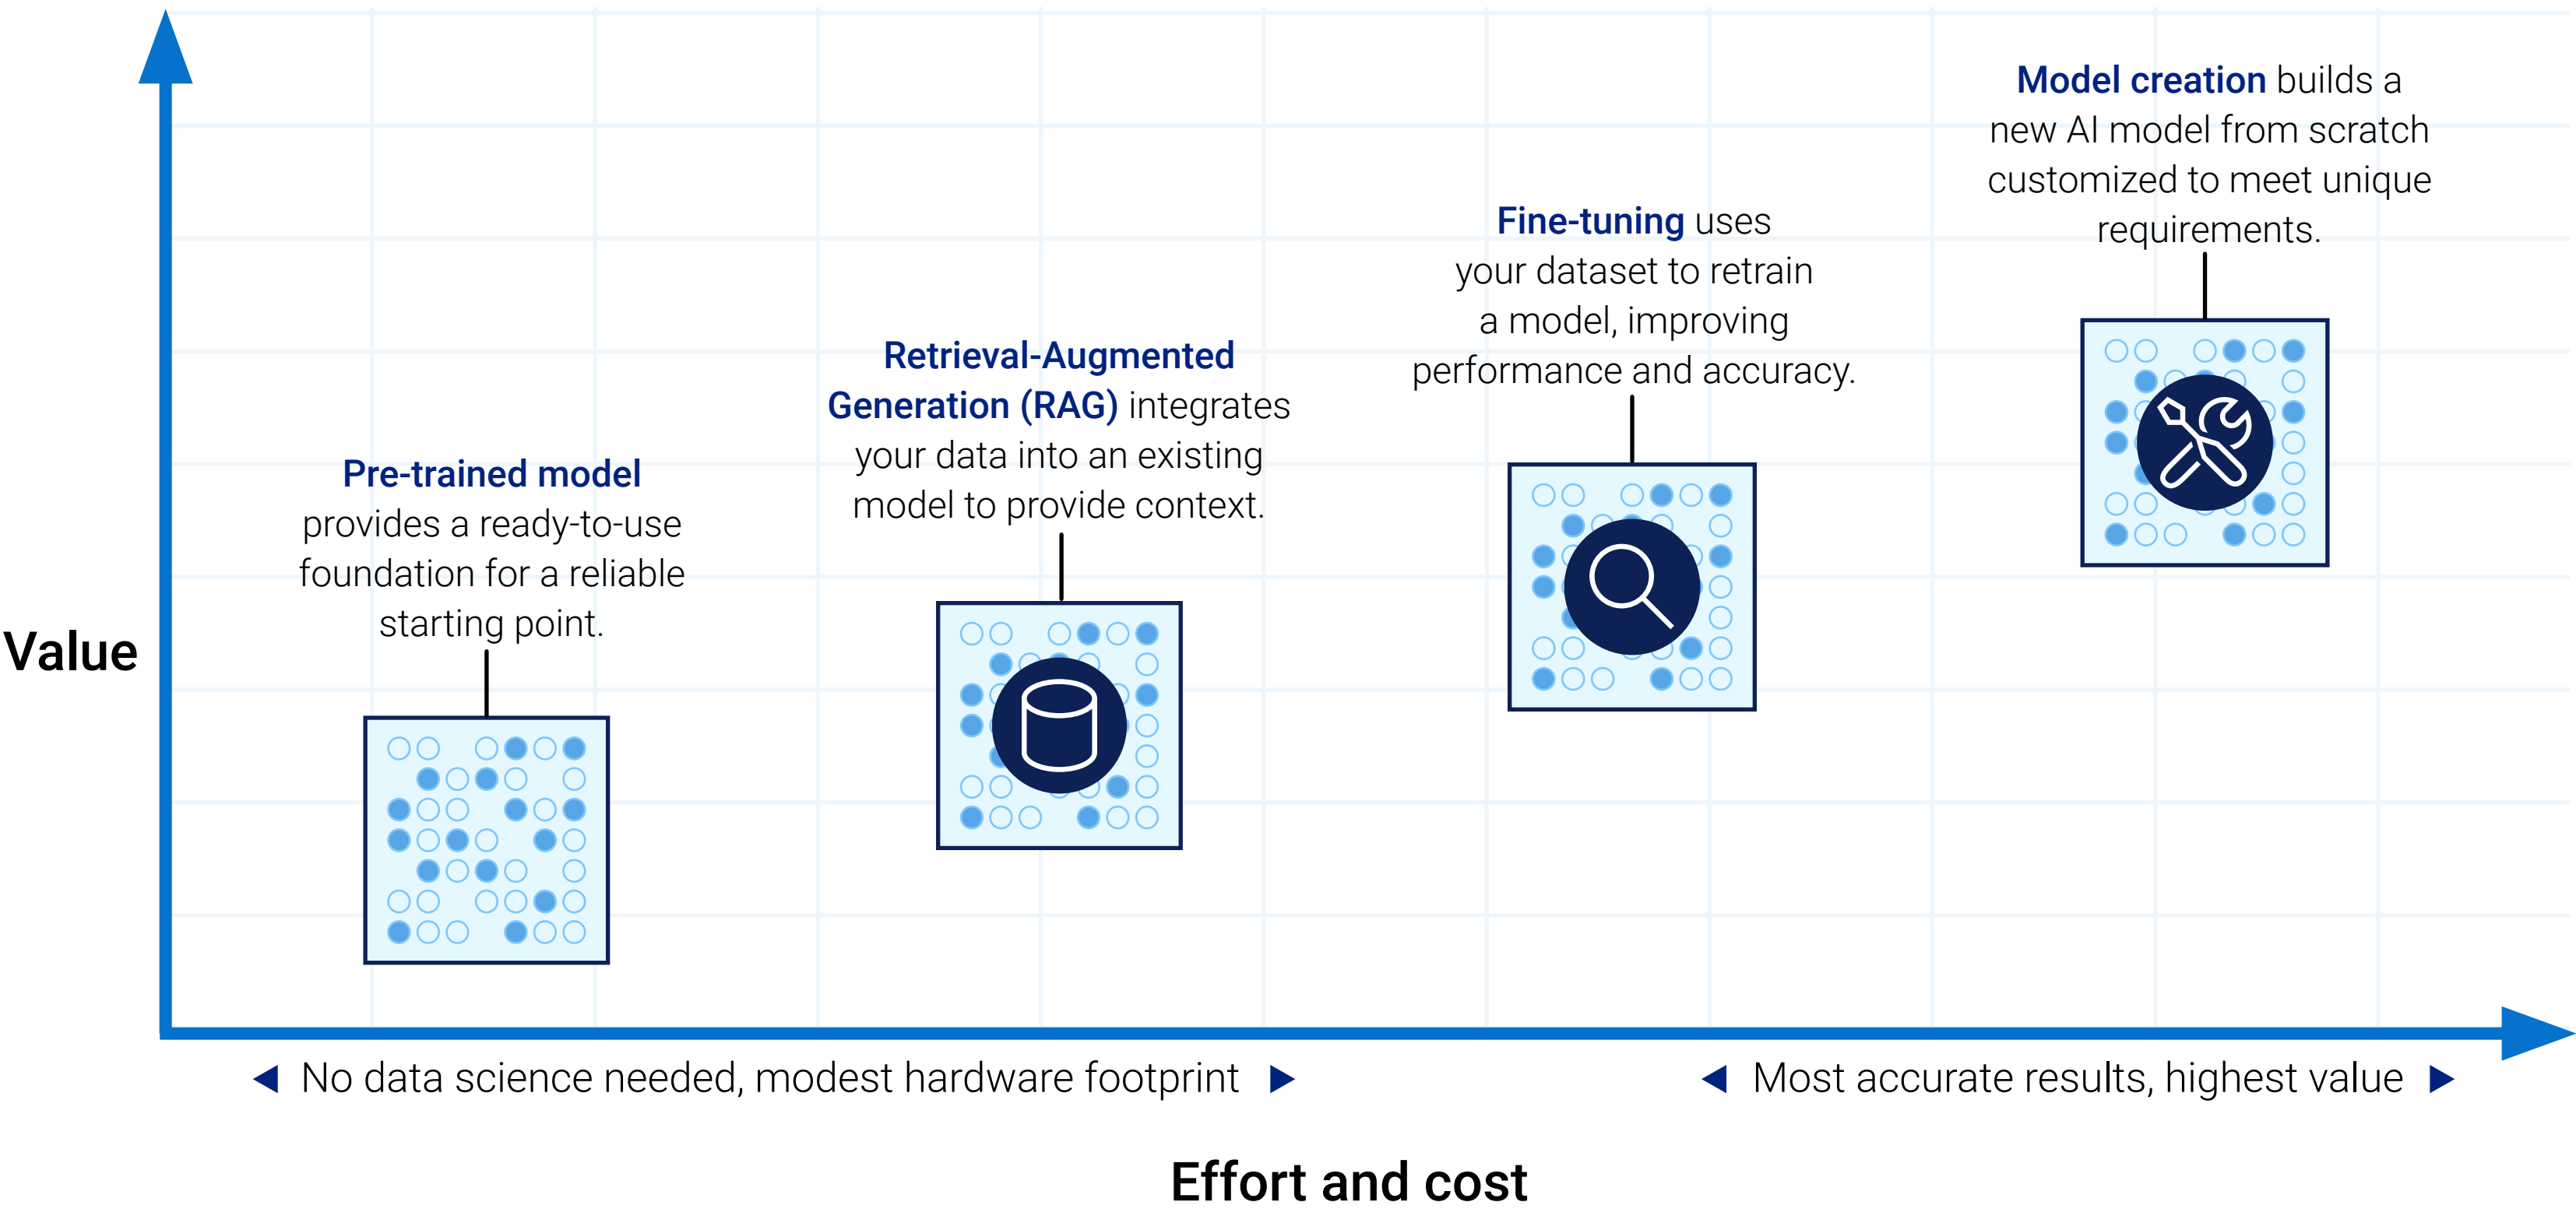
Model creation builds a new AI model from scratch customized to meet unique requirements.

Fine-tuning uses your dataset to retrain a model, improving performance and accuracy.

Retrieval-Augmented Generation (RAG) integrates your data into an existing model to provide context.

Pre-trained model provides a ready-to-use foundation for a reliable starting point.

Value

No data science needed, modest hardware footprint

Most accurate results, highest value

Effort and cost